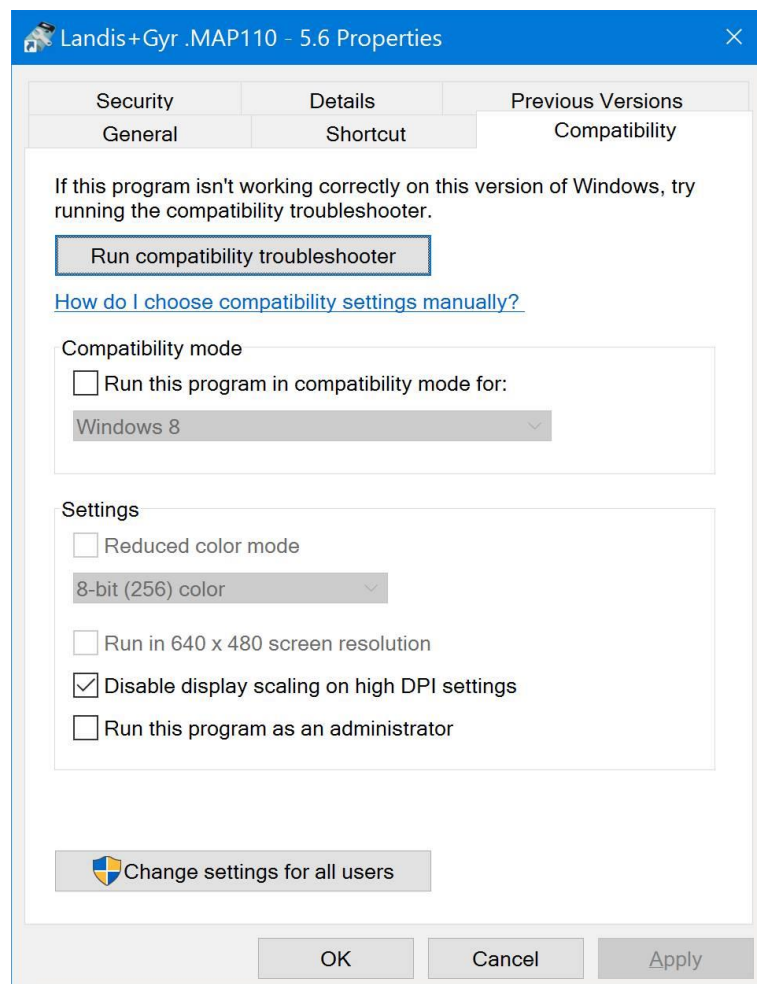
Landis+Gyr .MAP110 - 5.6 Properties

Security
Details
Previous Versions
General
Shortcut
Compatibility

If this program isn't working correctly on this version of Windows, try running the compatibility troubleshooter.

Run compatibility troubleshooter

How do I choose compatibility settings manually?

Compatibility mode

Run this program in compatibility mode for:

Windows 8

Settings

Reduced color mode

8-bit (256) color

Run in 640 x 480 screen resolution

Disable display scaling on high DPI settings

Run this program as an administrator

Change settings for all users

OK
Cancel
Apply